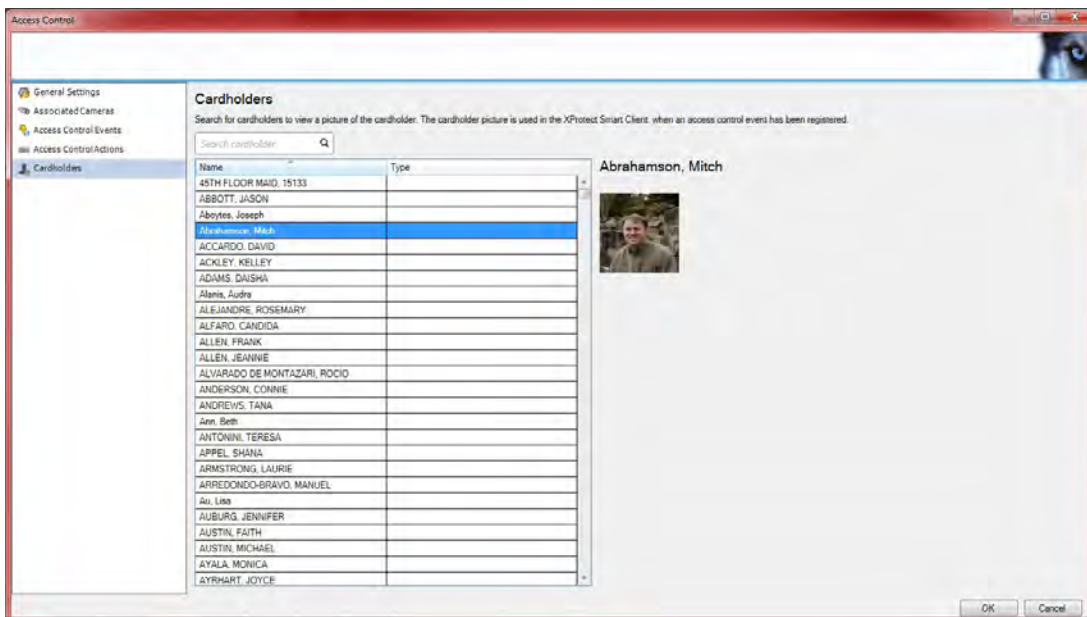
Access Control

General Settings
Associated Cameras
Access Control Events
Access Control Actions
Cardholders

Cardholders

Search for cardholders to view a picture of the cardholder. The cardholder picture is used in the XProtect Smart Client. when an access control event has been registered.

Search cardholder

| Name | Type |
|---|---|
| 45TH FLOOR MAID, 15133 | |
| ABBOTT, JASON | |
| Aboytes, Joseph | |
| Abrahamson, Mitch | |
| ACCARDO, DAVID | |
| ACKLEY, KELLEY | |
| ADAMS, DAISHA | |
| Alanis, Audra | |
| ALEJANDRE, ROSEMARY | |
| ALFARO, CANDIDA | |
| ALLEN, FRANK | |
| ALLEN, JEANNIE | |
| ALVARADO DE MONTAZARI, ROCIO | |
| ANDERSON, CONNIE | |
| ANDREWS, TANA | |
| Ann, Beth | |
| ANTONINI, TERESA | |
| APPEL, SHANA | |
| ARMSTRONG, LAURIE | |
| ARREDONDO-BRAVO, MANUEL | |
| Au, Lisa | |
| AUBURG, JENNIFER | |
| AUSTIN, FAITH | |
| AUSTIN, MICHAEL | |
| AYALA, MONICA | |
| AYRHART, JOYCE | |

Abrahamson, Mitch

OK
Cancel